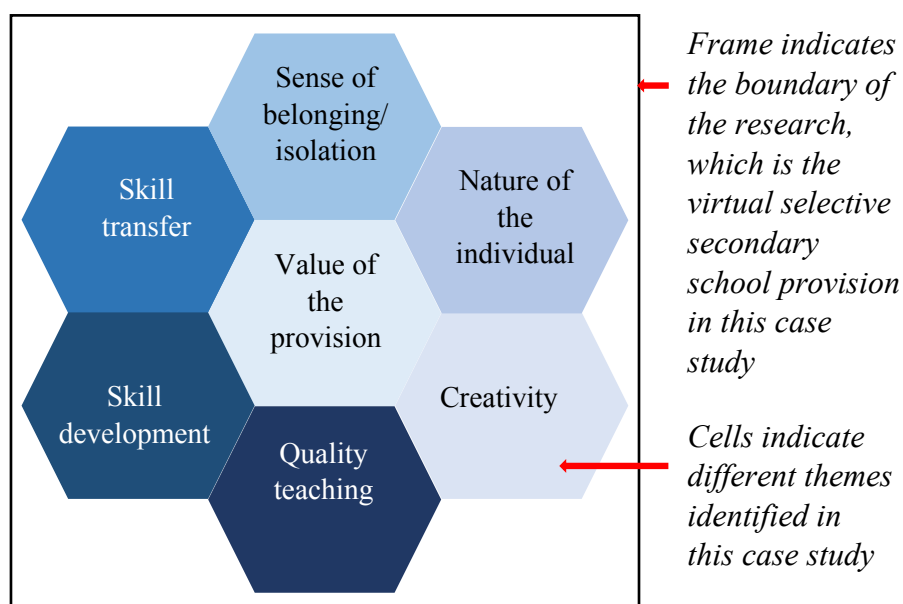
Sense of belonging/ isolation

Skill transfer

Nature of the individual

Value of the provision

Skill development

Creativity

Quality teaching

*Frame indicates the boundary of the research, which is the virtual selective secondary school provision in this case study*

*Cells indicate different themes identified in this case study*